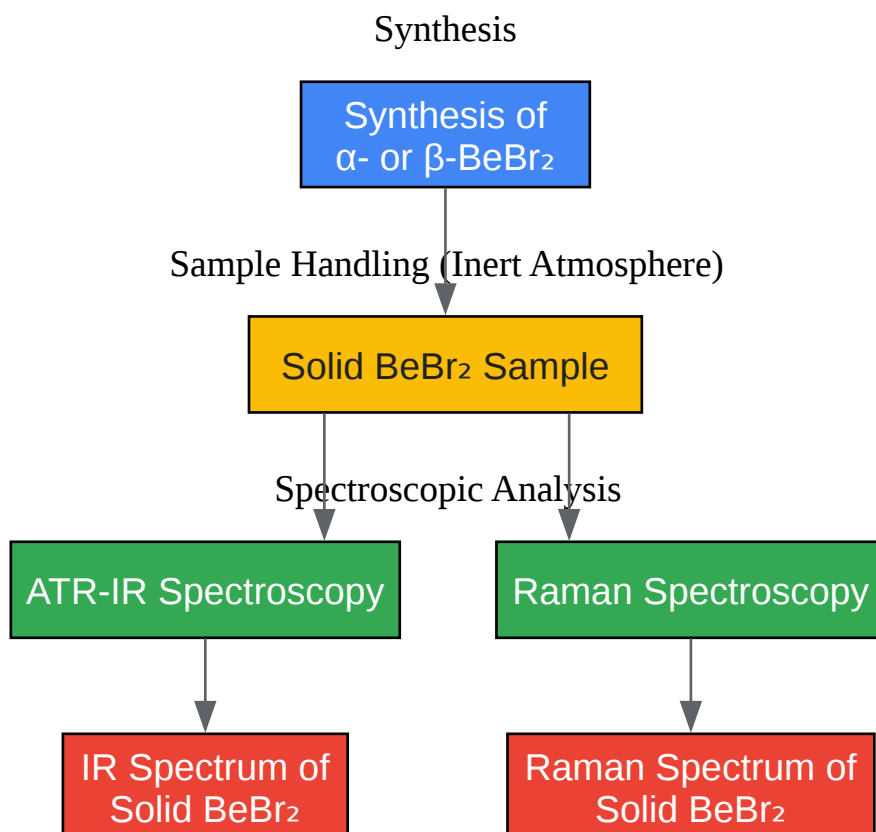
Synthesis

Synthesis of α- or β-$BeBr_2$

Sample Handling (Inert Atmosphere)

Solid $BeBr_2$ Sample

Spectroscopic Analysis

ATR-IR Spectroscopy

Raman Spectroscopy

IR Spectrum of Solid $BeBr_2$

Raman Spectrum of Solid $BeBr_2$